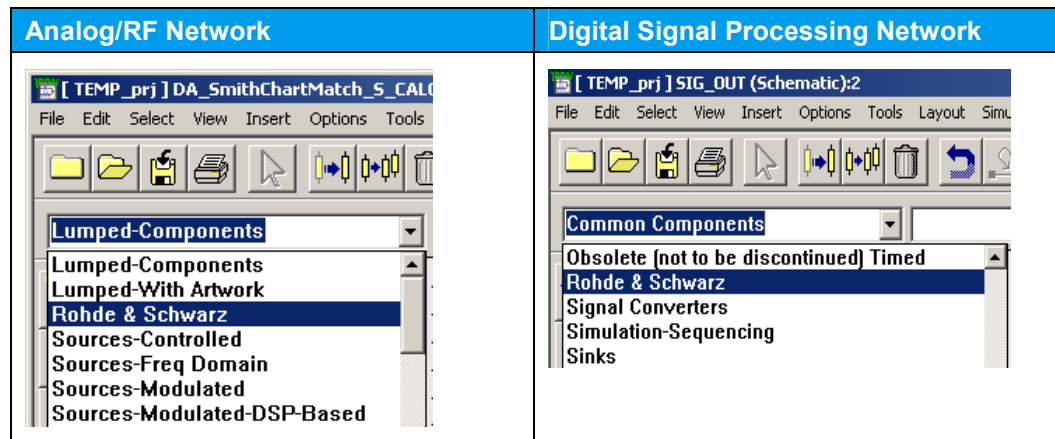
| Analog/RF Network | Digital Signal Processing Network |
|---|---|
| [ TEMP_prj ] DA_SmithChartMatch_S_CAL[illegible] | [ TEMP_prj ] SIG_OUT (Schematic):2 |
| File Edit Select View Insert Options Tools | File Edit Select View Insert Options Tools Layout Simu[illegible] |
| Lumped-Components | Common Components |
| Lumped-Components | Obsolete (not to be discontinued) Timed |
| Lumped-With Artwork | Rohde & Schwarz |
| Rohde & Schwarz | Signal Converters |
| Sources-Controlled | Simulation-Sequencing |
| Sources-Freq Domain | Sinks |
| Sources-Modulated | |
| Sources-Modulated-DSP-Based | |